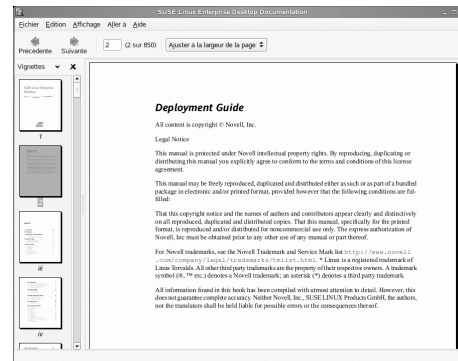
SUSE Linux Enterprise Desktop Documentation

Fichier Edition Affichage Aller à Aide

Précédente Suivante 2 (2 sur 850) Ajuster à la largeur de la page

Vignettes

i

ii

iii

iv

Deployment Guide

All content is copyright © Novell, Inc.

Legal Notice

This manual is protected under Novell intellectual property rights. By reproducing, duplicating or distributing this manual you explicitly agree to conform to the terms and conditions of this license agreement.

This manual may be freely reproduced, duplicated and distributed either as such or as part of a bundled package in electronic and/or printed format, provided however that the following conditions are fulfilled:

That this copyright notice and the names of authors and contributors appear clearly and distinctively on all reproduced, duplicated and distributed copies. That this manual, specifically for the printed format, is reproduced and/or distributed for noncommercial use only. The express authorization of Novell, Inc must be obtained prior to any other use of any manual or part thereof.

For Novell trademarks, see the Novell Trademark and Service Mark list http://www.novell.com/company/legal/trademarks/tmlist.html. * Linux is a registered trademark of Linus Torvalds. All other third party trademarks are the property of their respective owners. A trademark symbol (®, ™ etc.) denotes a Novell trademark; an asterisk (*) denotes a third party trademark.

All information found in this book has been compiled with utmost attention to detail. However, this does not guarantee complete accuracy. Neither Novell, Inc., SUSE LINUX Products GmbH, the authors, nor the translators shall be held liable for possible errors or the consequences thereof.